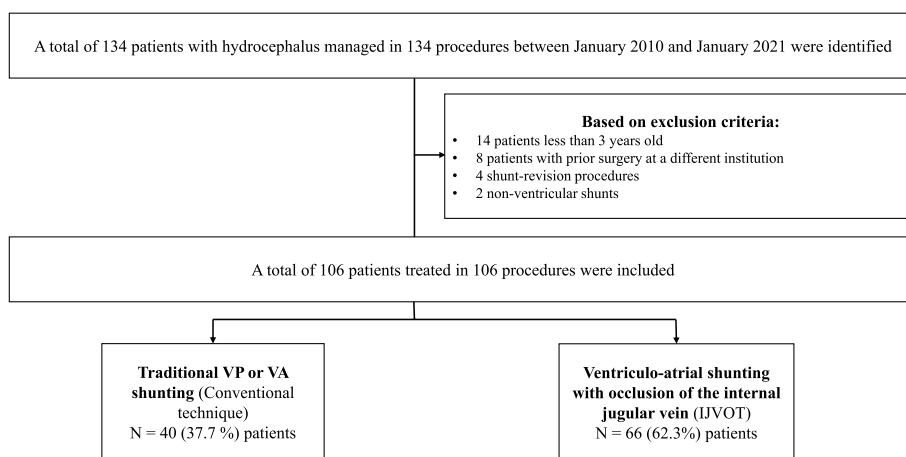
A total of 134 patients with hydrocephalus managed in 134 procedures between January 2010 and January 2021 were identified

**Based on exclusion criteria:**

- 14 patients less than 3 years old
- 8 patients with prior surgery at a different institution
- 4 shunt-revision procedures
- 2 non-ventricular shunts

A total of 106 patients treated in 106 procedures were included

**Traditional VP or VA shunting** (Conventional technique)
N = 40 (37.7 %) patients

**Ventriculo-atrial shunting with occlusion of the internal jugular vein** (IJVOT)
N = 66 (62.3%) patients